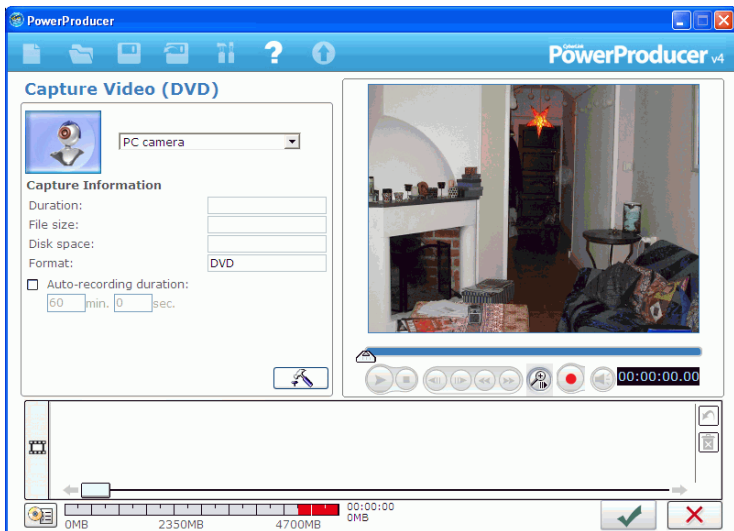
PowerProducer

CyberLink PowerProducer v4

Capture Video (DVD)

PC camera

Capture Information

Duration:

File size:

Disk space:

Format: DVD

Auto-recording duration:

60 min. 0 sec.

00:00:00.00

0MB 2350MB 4700MB

00:00:00
0MB